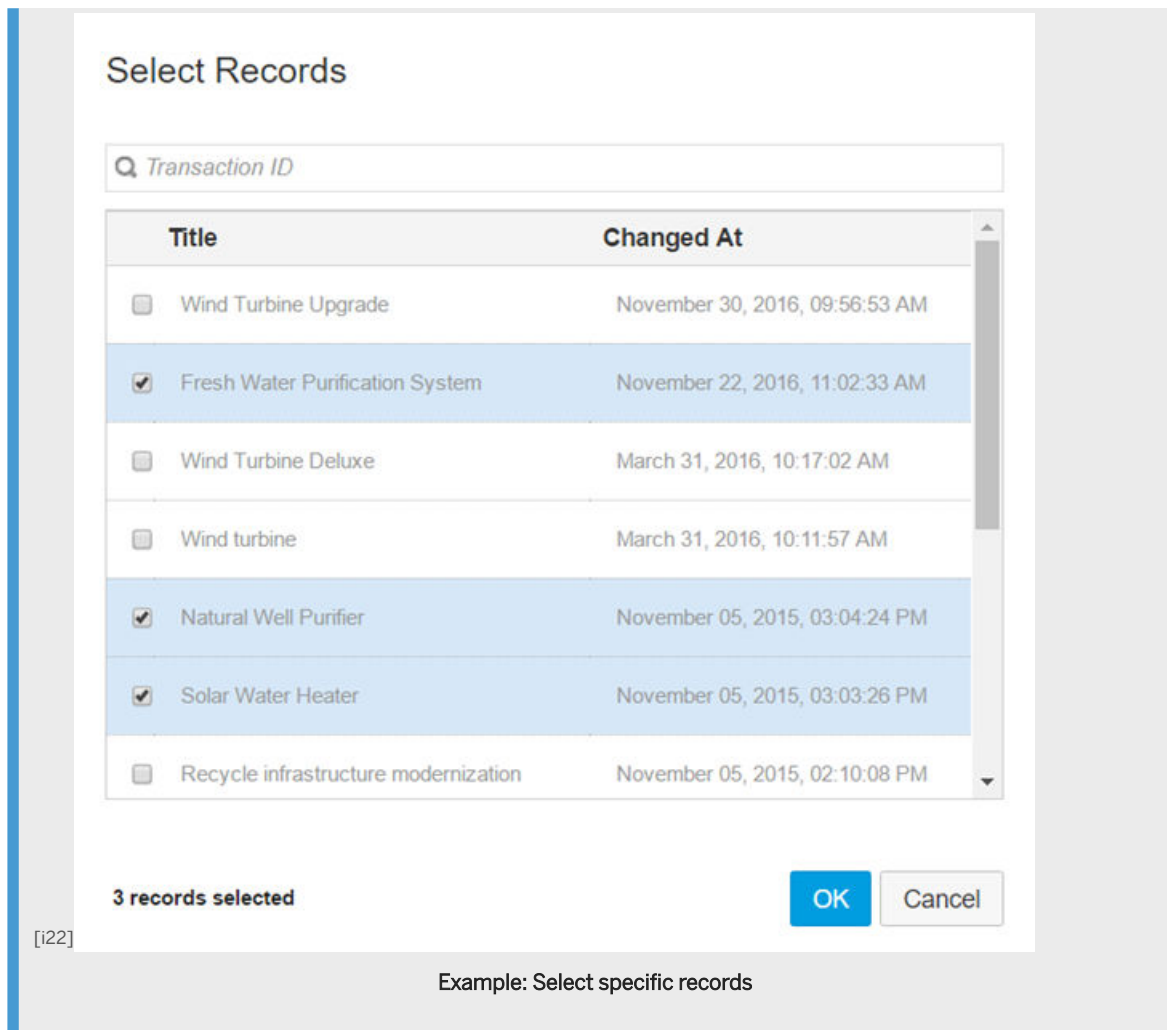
Select Records

Transaction ID

| | Title | Changed At |
|---|---|---|
| ☐ | Wind Turbine Upgrade | November 30, 2016, 09:56:53 AM |
| ☑ | Fresh Water Purification System | November 22, 2016, 11:02:33 AM |
| ☐ | Wind Turbine Deluxe | March 31, 2016, 10:17:02 AM |
| ☐ | Wind turbine | March 31, 2016, 10:11:57 AM |
| ☑ | Natural Well Purifier | November 05, 2015, 03:04:24 PM |
| ☑ | Solar Water Heater | November 05, 2015, 03:03:26 PM |
| ☐ | Recycle infrastructure modernization | November 05, 2015, 02:10:08 PM |

3 records selected

OK

Cancel

[i22]

Example: Select specific records